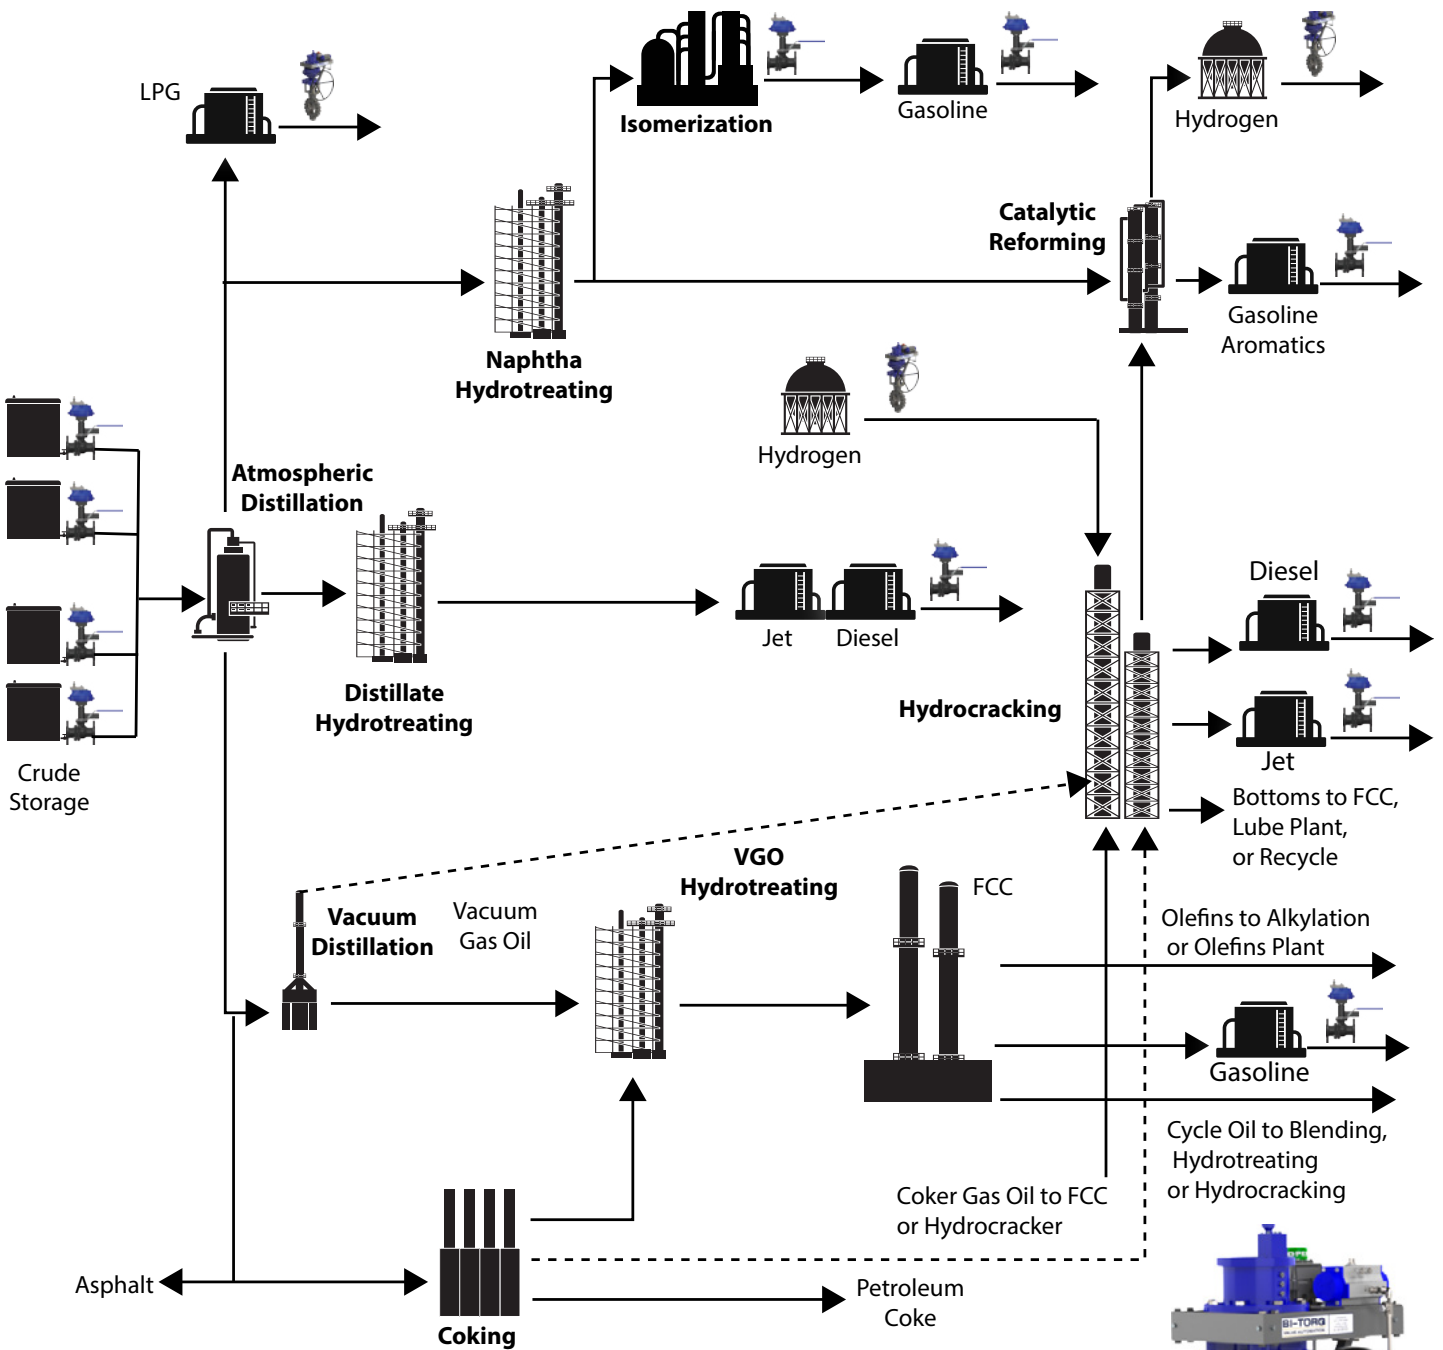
LPG

Isomerization

Gasoline

Hydrogen

Catalytic Reforming

Gasoline Aromatics

Naphtha Hydrotreating

Hydrogen

Atmospheric Distillation

Crude Storage

Distillate Hydrotreating

Jet

Diesel

Diesel

Hydrocracking

Jet

Bottoms to FCC, Lube Plant, or Recycle

VGO Hydrotreating

FCC

Vacuum Distillation

Vacuum Gas Oil

Olefins to Alkylation or Olefins Plant

Gasoline

Cycle Oil to Blending, Hydrotreating or Hydrocracking

Coker Gas Oil to FCC or Hydrocracker

Asphalt

Coking

Petroleum Coke

BI-TORQ